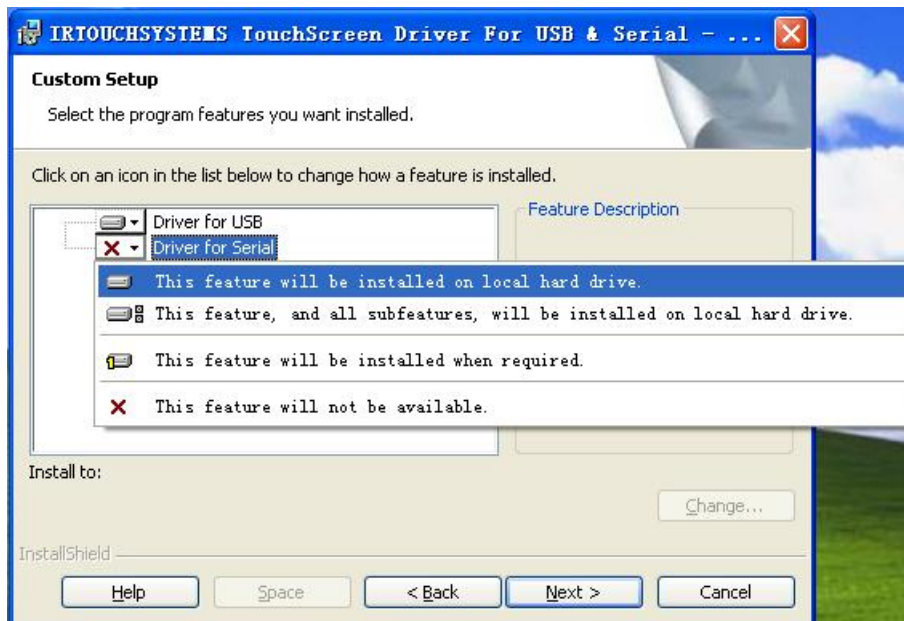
IRTOUCHSYSTEMS TouchScreen Driver For USB & Serial - ...

Custom Setup

Select the program features you want installed.

Click on an icon in the list below to change how a feature is installed.

Driver for USB
Driver for Serial

Feature Description

This feature will be installed on local hard drive.

This feature, and all subfeatures, will be installed on local hard drive.

This feature will be installed when required.

This feature will not be available.

Install to:

Change...

InstallShield

Help
Space
< Back
Next >
Cancel